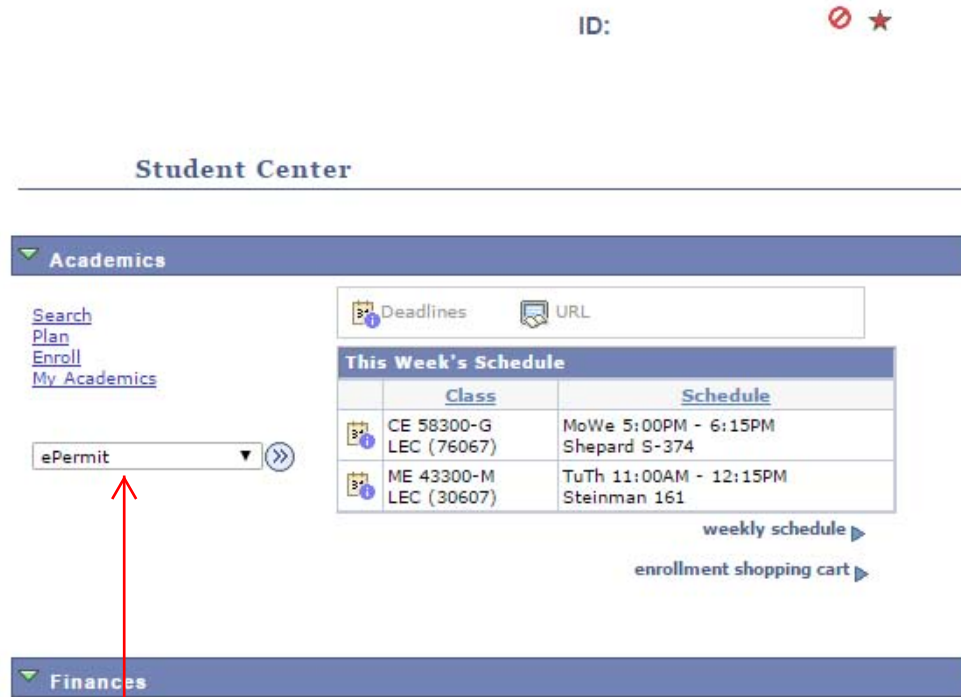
ID:

Student Center

Academics

Search
Plan
Enroll
My Academics

ePermit

Deadlines URL

This Week's Schedule

| | Class | Schedule |
|---|---|---|
| | CE 58300-G LEC (76067) | MoWe 5:00PM - 6:15PM Shepard S-374 |
| | ME 43300-M LEC (30607) | TuTh 11:00AM - 12:15PM Steinman 161 |

weekly schedule

enrollment shopping cart

Finances